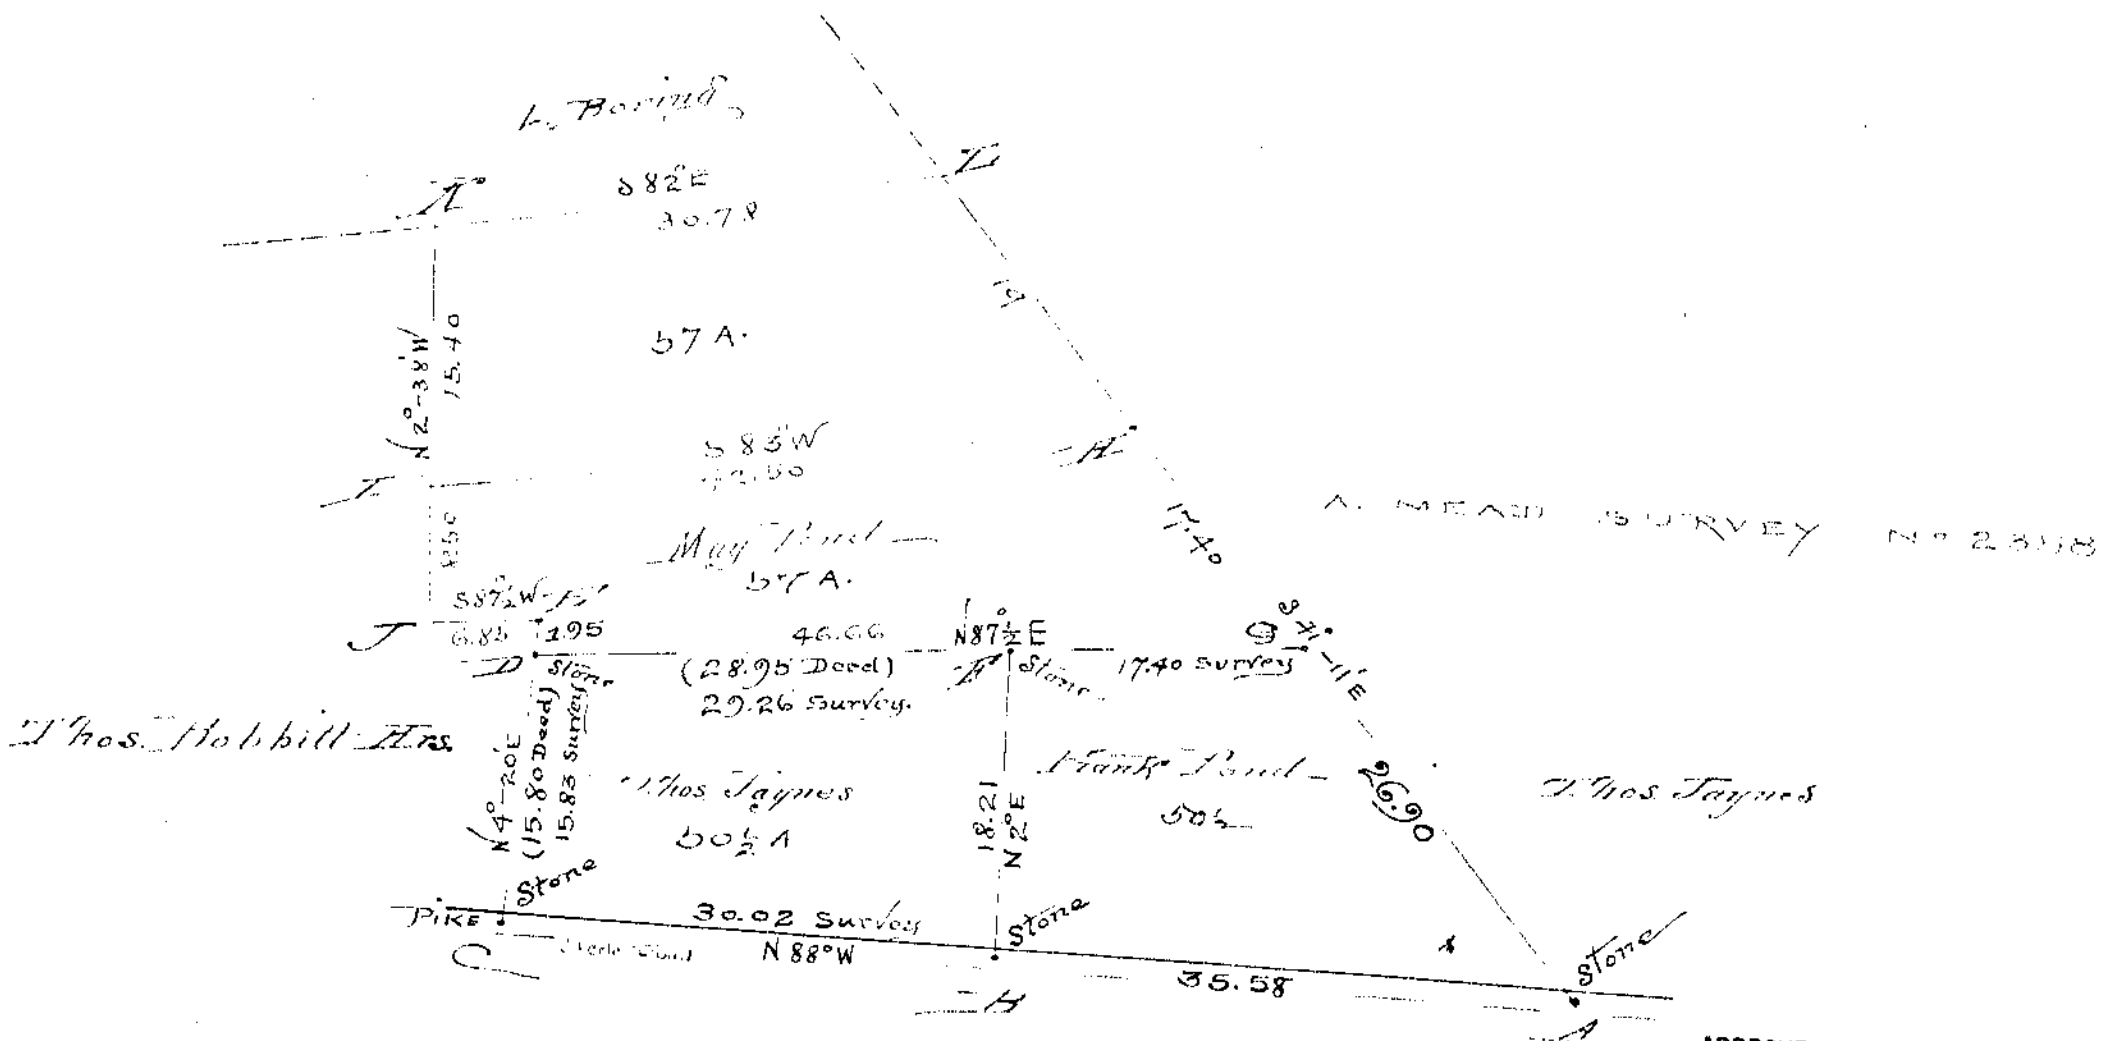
L. Boring

K

S 82 E
30.78

E

57 A.

N 2°-38' W
15.40

F

19

S 83 W
42.50

G

17.40

A. MEAD SURVEY No 2338

May Paul

57 A.

2.50

S 87½ W-15'

J

6.85

1.95

46.66

N 87½ E

S 41-11 E

D

Stone

(28.95 Deed)
29.26 Survey.

H

Stone

17.40 Survey

Thos. Hobbill Hrs.

N 4°-20 E
(15.80 Deed)
15.83 Survey

Thos Jaynes

50½ A

18.21
N 2° E

Frank Paul

50½

26.90

Thos Jaynes

Stone

Pike

30.02 Survey

N 88° W

Stone

C

Steele Road

B

35.58

Stone

A